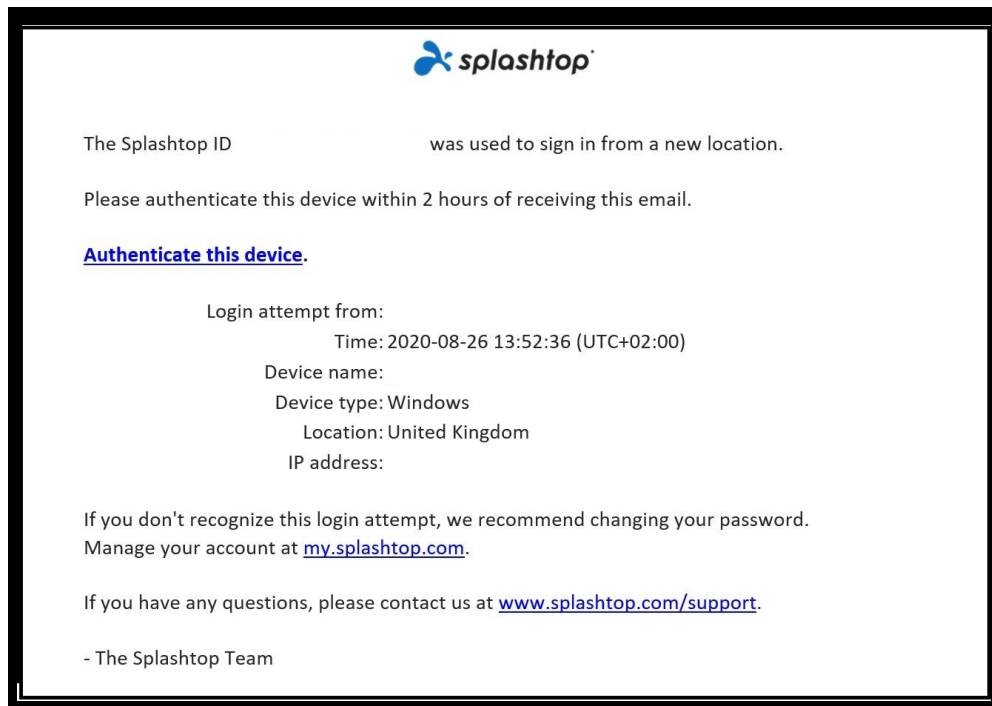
splashtop

The Splashtop ID was used to sign in from a new location.

Please authenticate this device within 2 hours of receiving this email.

Authenticate this device.

Login attempt from:
Time: 2020-08-26 13:52:36 (UTC+02:00)
Device name:
Device type: Windows
Location: United Kingdom
IP address:

If you don't recognize this login attempt, we recommend changing your password. Manage your account at my.splashtop.com.

If you have any questions, please contact us at www.splashtop.com/support.

- The Splashtop Team